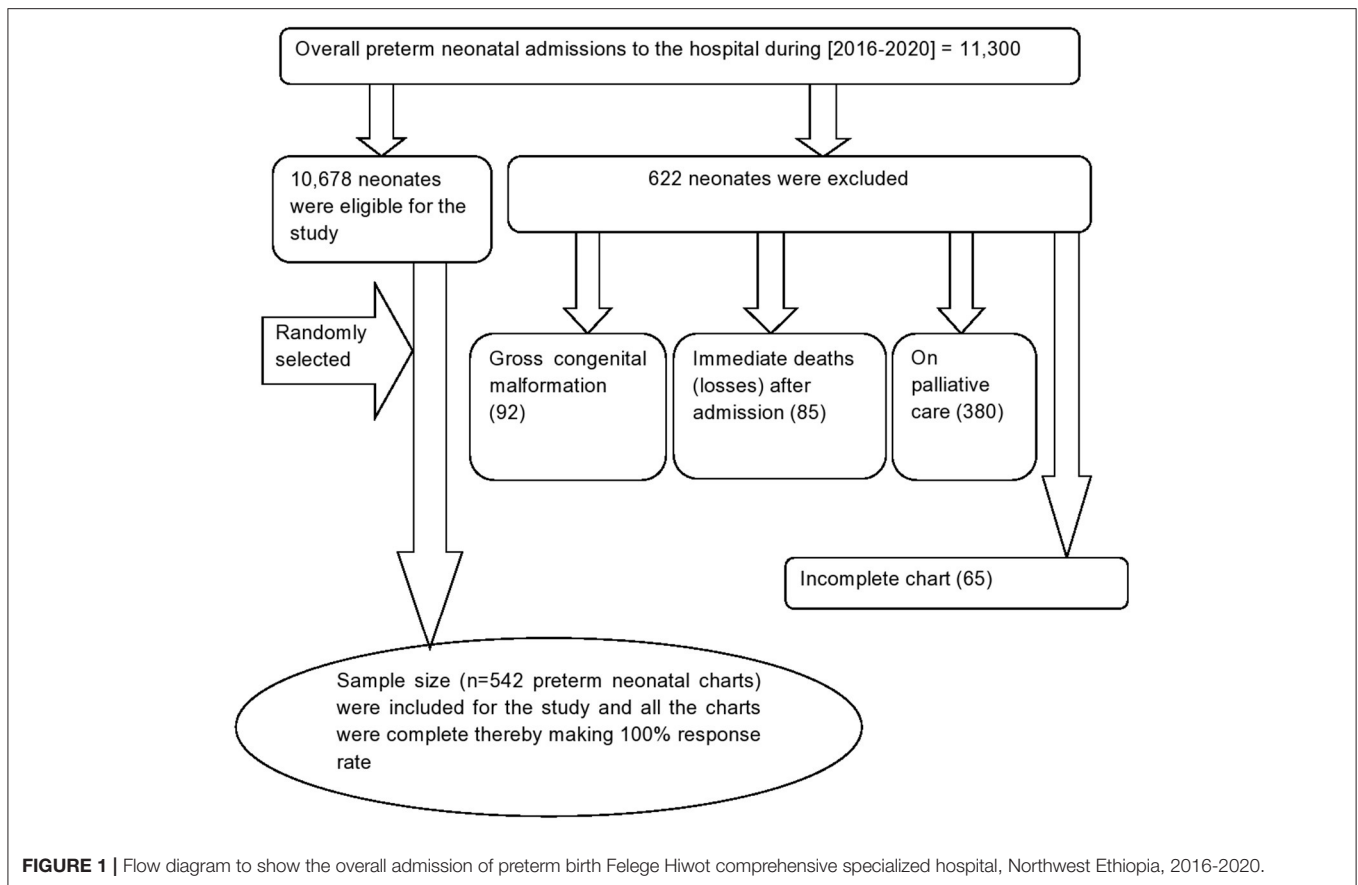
Overall preterm neonatal admissions to the hospital during [2016-2020] = 11,300

10,678 neonates were eligible for the study

622 neonates were excluded

Randomly selected

Gross congenital malformation (92)

Immediate deaths (losses) after admission (85)

On palliative care (380)

Incomplete chart (65)

Sample size (n=542 preterm neonatal charts) were included for the study and all the charts were complete thereby making 100% response rate

**FIGURE 1 |** Flow diagram to show the overall admission of preterm birth Felege Hiwot comprehensive specialized hospital, Northwest Ethiopia, 2016-2020.